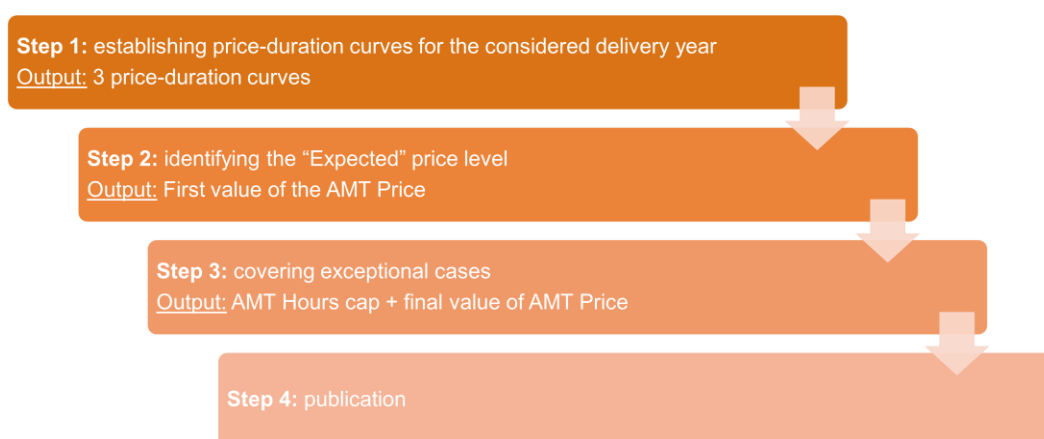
**Step 1:** establishing price-duration curves for the considered delivery year
Output: 3 price-duration curves

**Step 2:** identifying the “Expected” price level
Output: First value of the AMT Price

**Step 3:** covering exceptional cases
Output: AMT Hours cap + final value of AMT Price

**Step 4:** publication